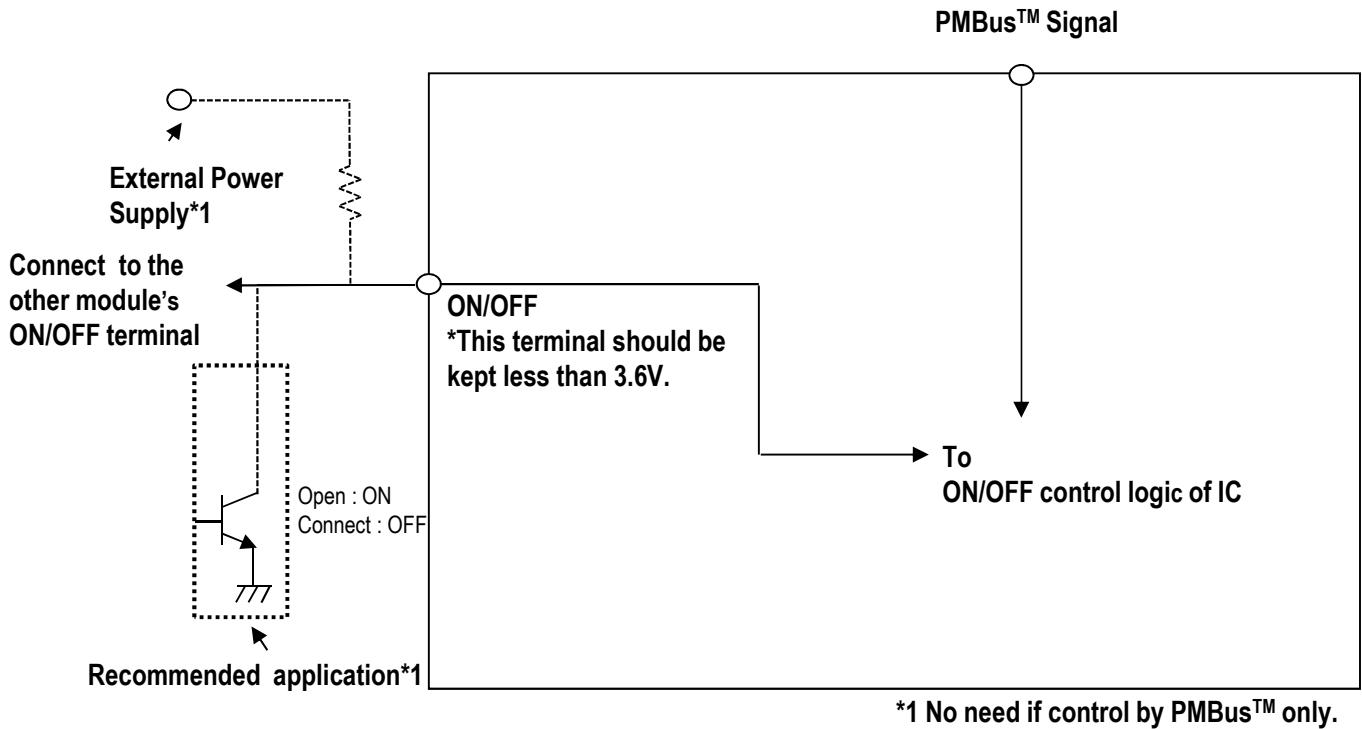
PMBus$^{TM}$ Signal

External Power Supply*1

Connect to the other module's ON/OFF terminal

ON/OFF
*This terminal should be kept less than 3.6V.

Open : ON
Connect : OFF

To
ON/OFF control logic of IC

Recommended application*1

*1 No need if control by PMBus$^{TM}$ only.